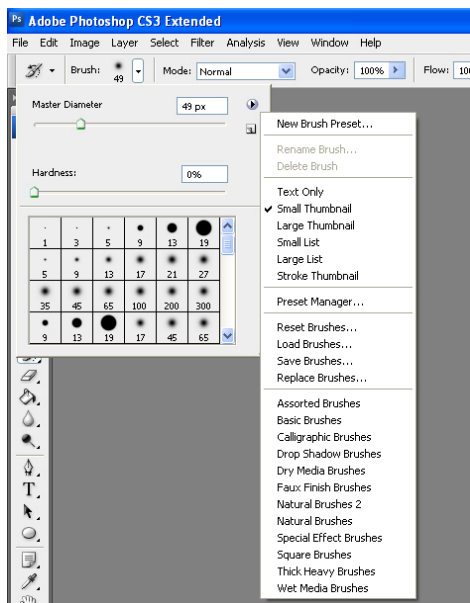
Ps Adobe Photoshop CS3 Extended

File Edit Image Layer Select Filter Analysis View Window Help

Brush: 49 Mode: Normal Opacity: 100% Flow: 10

Master Diameter 49 px

Hardness: 0%

| 1 | 3 | 5 | 9 | 13 | 19 |
|---|---|---|---|---|---|
| 5 | 9 | 13 | 17 | 21 | 27 |
| 35 | 45 | 65 | 100 | 200 | 300 |
| 9 | 13 | 19 | 17 | 45 | 65 |

New Brush Preset...
Rename Brush...
Delete Brush
Text Only
✔ Small Thumbnail
Large Thumbnail
Small List
Large List
Stroke Thumbnail
Preset Manager...
Reset Brushes...
Load Brushes...
Save Brushes...
Replace Brushes...
Assorted Brushes
Basic Brushes
Calligraphic Brushes
Drop Shadow Brushes
Dry Media Brushes
Faux Finish Brushes
Natural Brushes 2
Natural Brushes
Special Effect Brushes
Square Brushes
Thick Heavy Brushes
Wet Media Brushes